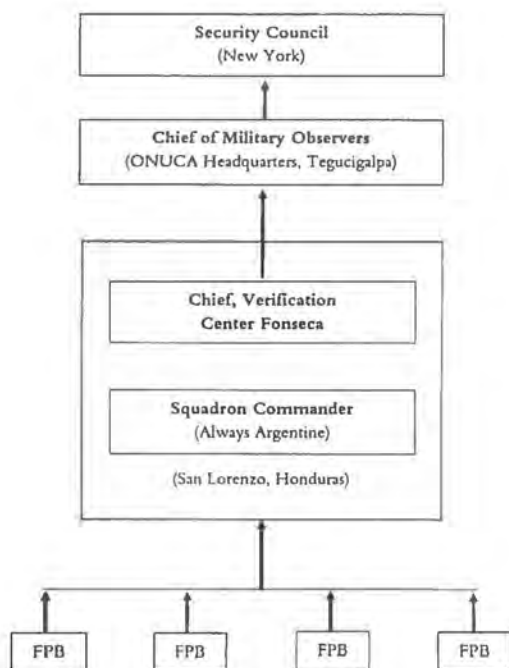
Security Council
(New York)

Chief of Military Observers
(ONUCA Headquarters, Tegucigalpa)

Chief, Verification
Center Fonseca

Squadron Commander
(Always Argentine)

(San Lorenzo, Honduras)

FPB

FPB

FPB

FPB